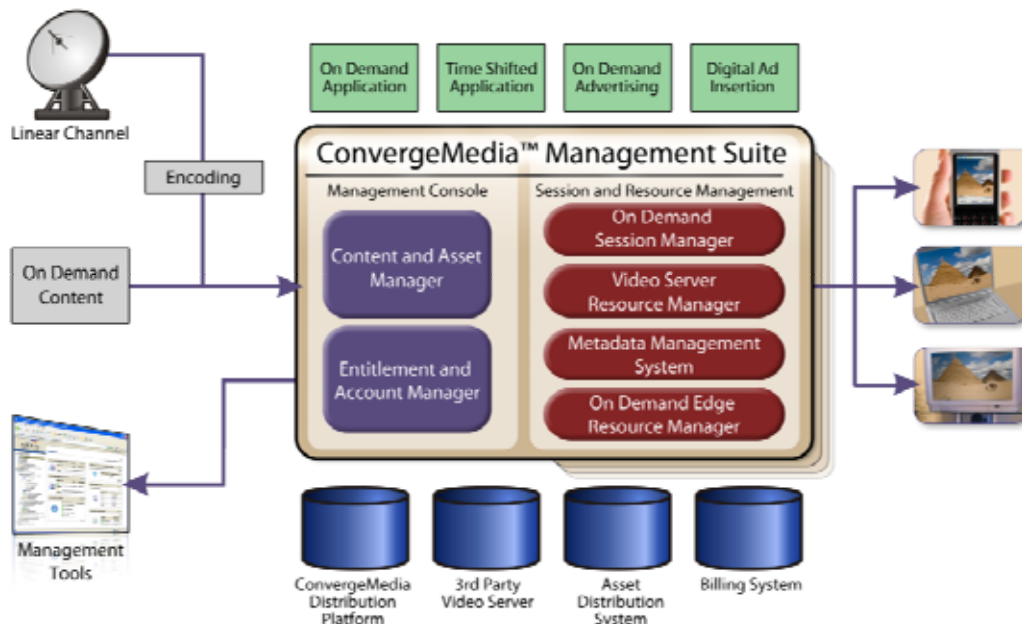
Linear Channel

Encoding

On Demand Content

Management Tools

On Demand Application

Time Shifted Application

On Demand Advertising

Digital Ad Insertion

ConvergeMedia™ Management Suite

Management Console

Content and Asset Manager

Entitlement and Account Manager

Session and Resource Management

On Demand Session Manager

Video Server Resource Manager

Metadata Management System

On Demand Edge Resource Manager

ConvergeMedia Distribution Platform

3rd Party Video Server

Asset Distribution System

Billing System